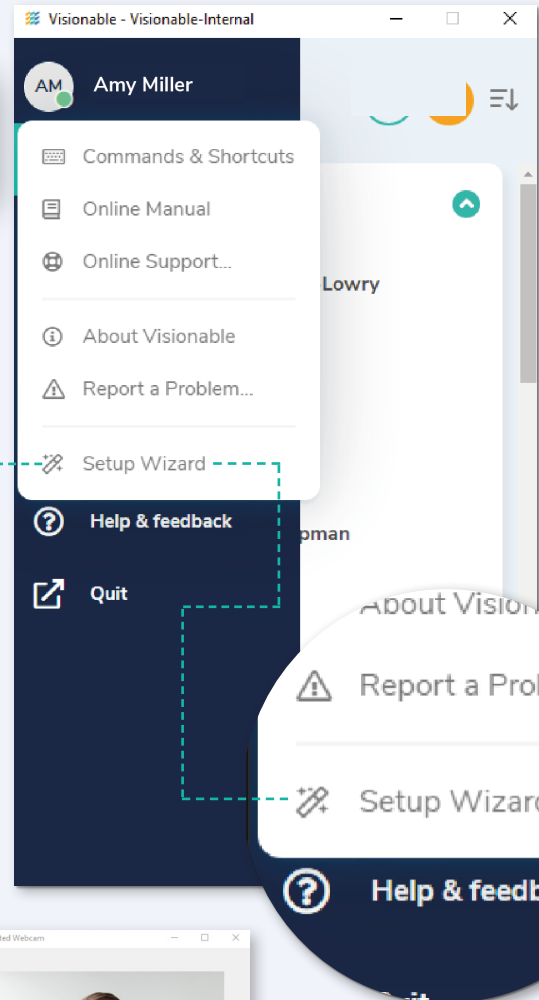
Visionable - Visionable-Internal

AM

Amy Miller

Commands & Shortcuts

Online Manual

Online Support...

About Visionable

Report a Problem...

Setup Wizard

Help & feedback

Quit

Lowry

pman

About Vision

Report a Prob

Setup Wizard

Help & feedb

ted Webcam